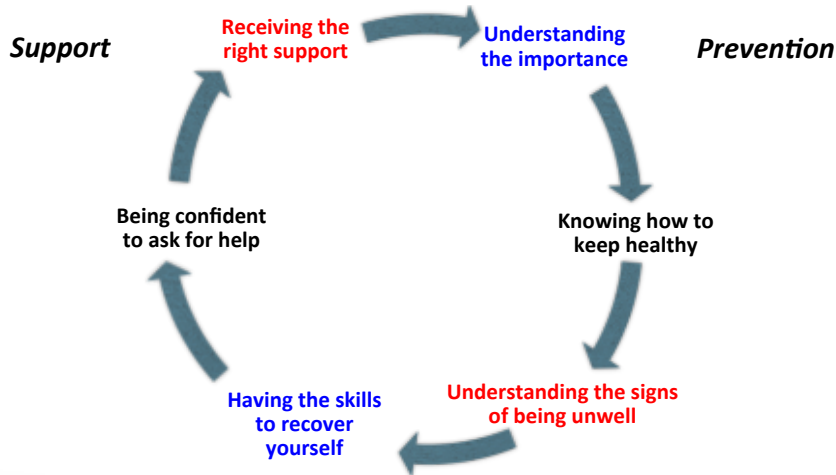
Support

Receiving the right support

Understanding the importance

Prevention

Being confident to ask for help

Knowing how to keep healthy

Having the skills to recover yourself

Understanding the signs of being unwell